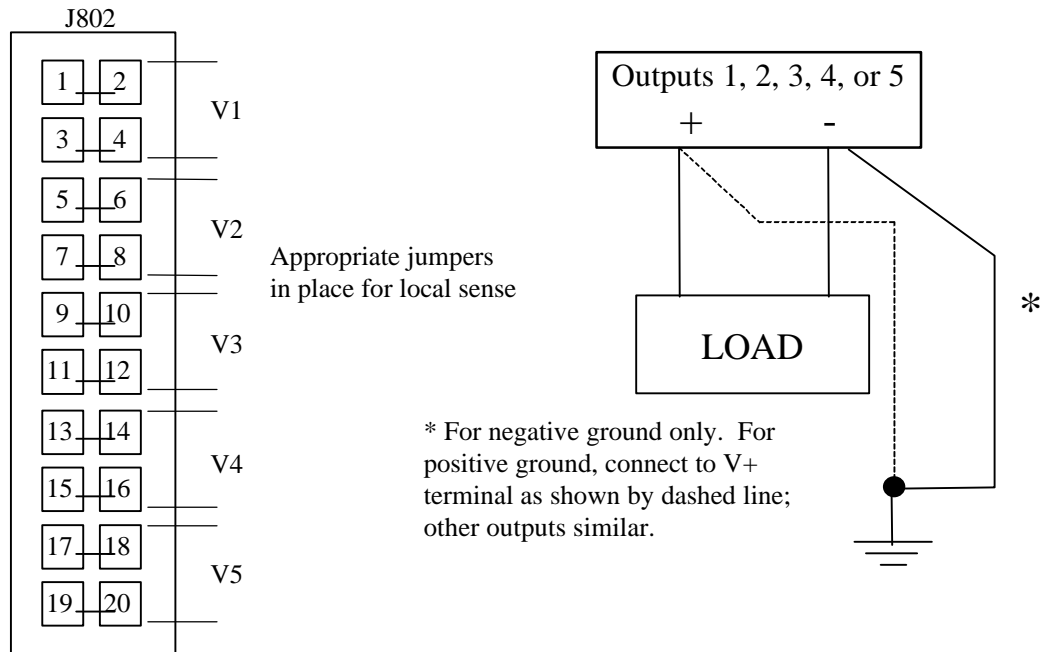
J802

1 2
3 4
V1
5 6
7 8
V2
9 10
11 12
V3
13 14
15 16
V4
17 18
19 20
V5

Appropriate jumpers in place for local sense

Outputs 1, 2, 3, 4, or 5
+ -

LOAD

*

* For negative ground only. For positive ground, connect to V+ terminal as shown by dashed line; other outputs similar.